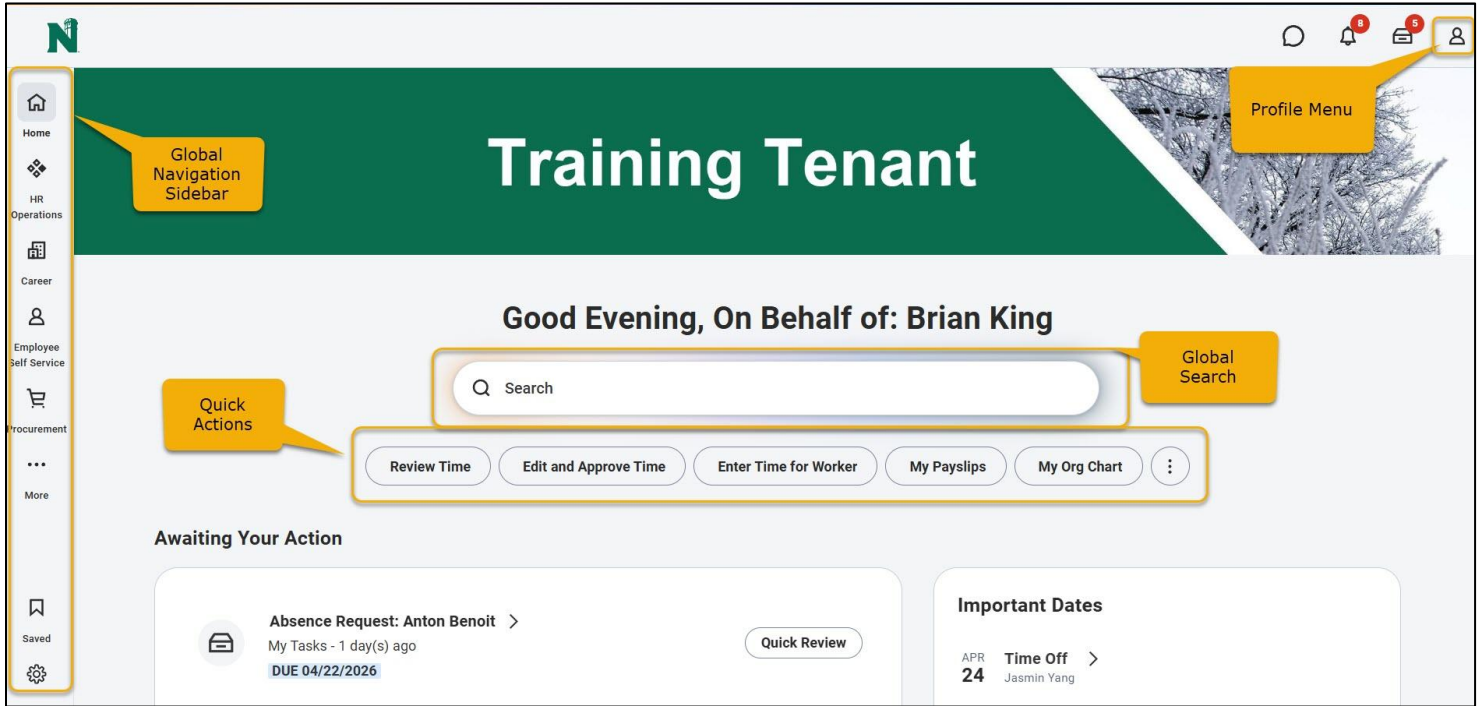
N

8

5

Home

HR Operations

Career

Employee Self Service

Procurement

...

More

Saved

Global Navigation Sidebar

Training Tenant

Profile Menu

Good Evening, On Behalf of: Brian King

Global Search

Search

Quick Actions

Review Time

Edit and Approve Time

Enter Time for Worker

My Payslips

My Org Chart

Awaiting Your Action

Absence Request: Anton Benoit >

My Tasks - 1 day(s) ago

DUE 04/22/2026

Quick Review

Important Dates

APR 24 Time Off >

Jasmin Yang